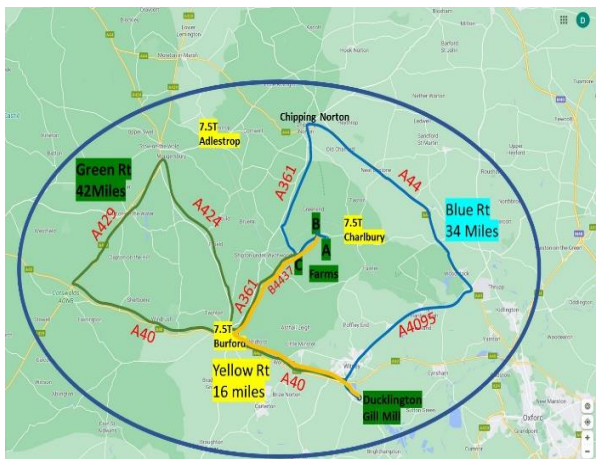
D

Chipping Norton

7.5T
Adlestrop

Green Rt
42Miles

A429

A424

A361

A44

Blue Rt
34 Miles

B

7.5T
Charlbury

A

C

B4437

Farms

A361

7.5T
Burford

A40

A4095

Yellow Rt
16 miles

A40

Ducklington
Gill Mill

Oxford

+

−